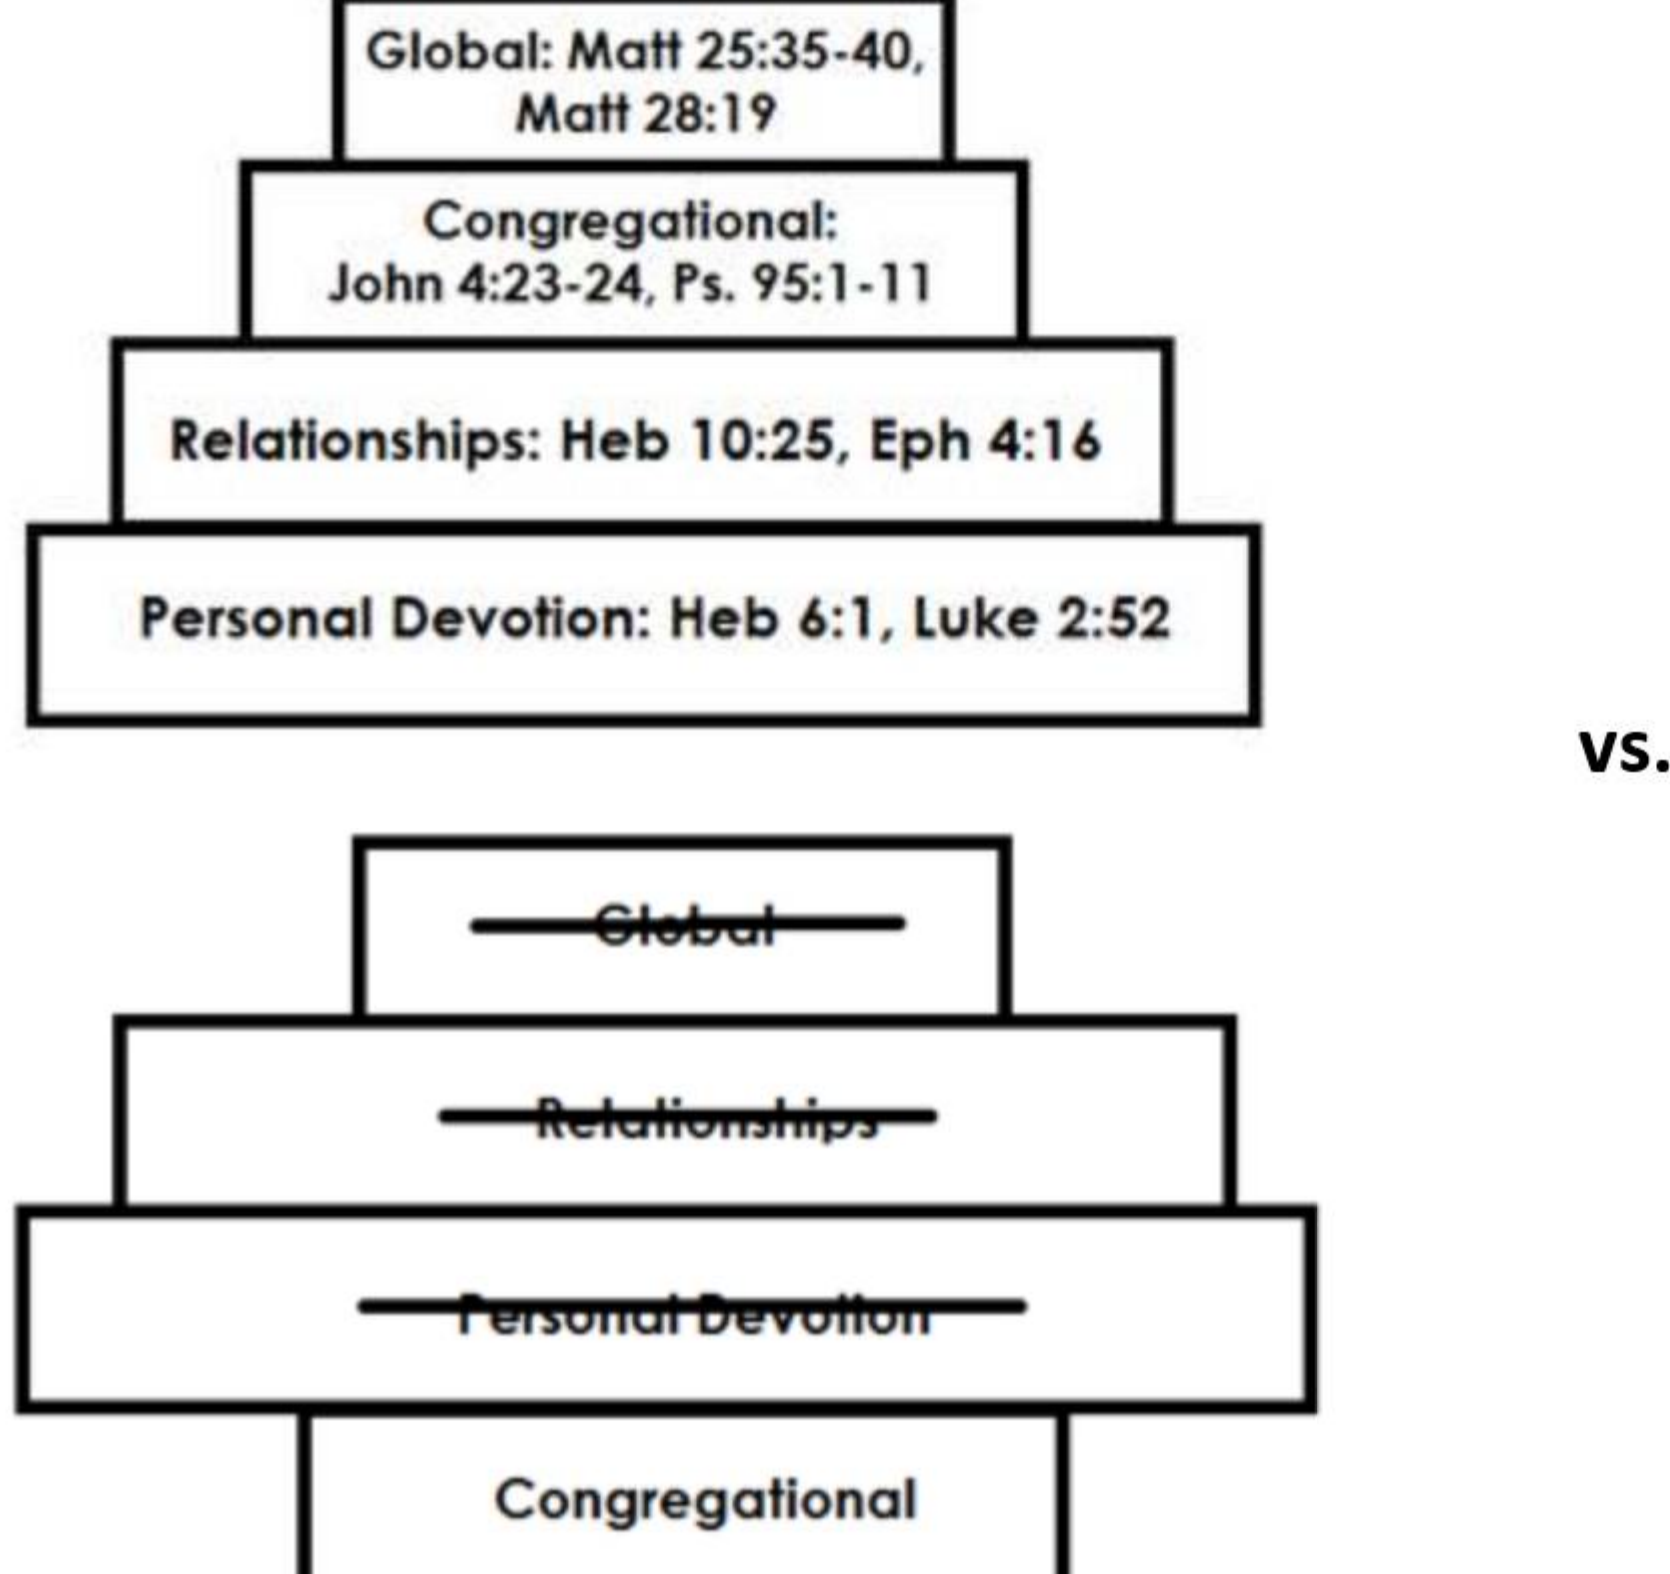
Global: Matt 25:35-40, Matt 28:19

Congregational: John 4:23-24, Ps. 95:1-11

Relationships: Heb 10:25, Eph 4:16

Personal Devotion: Heb 6:1, Luke 2:52

vs.

~~Global~~

~~Relationships~~

~~Personal Devotion~~

Congregational